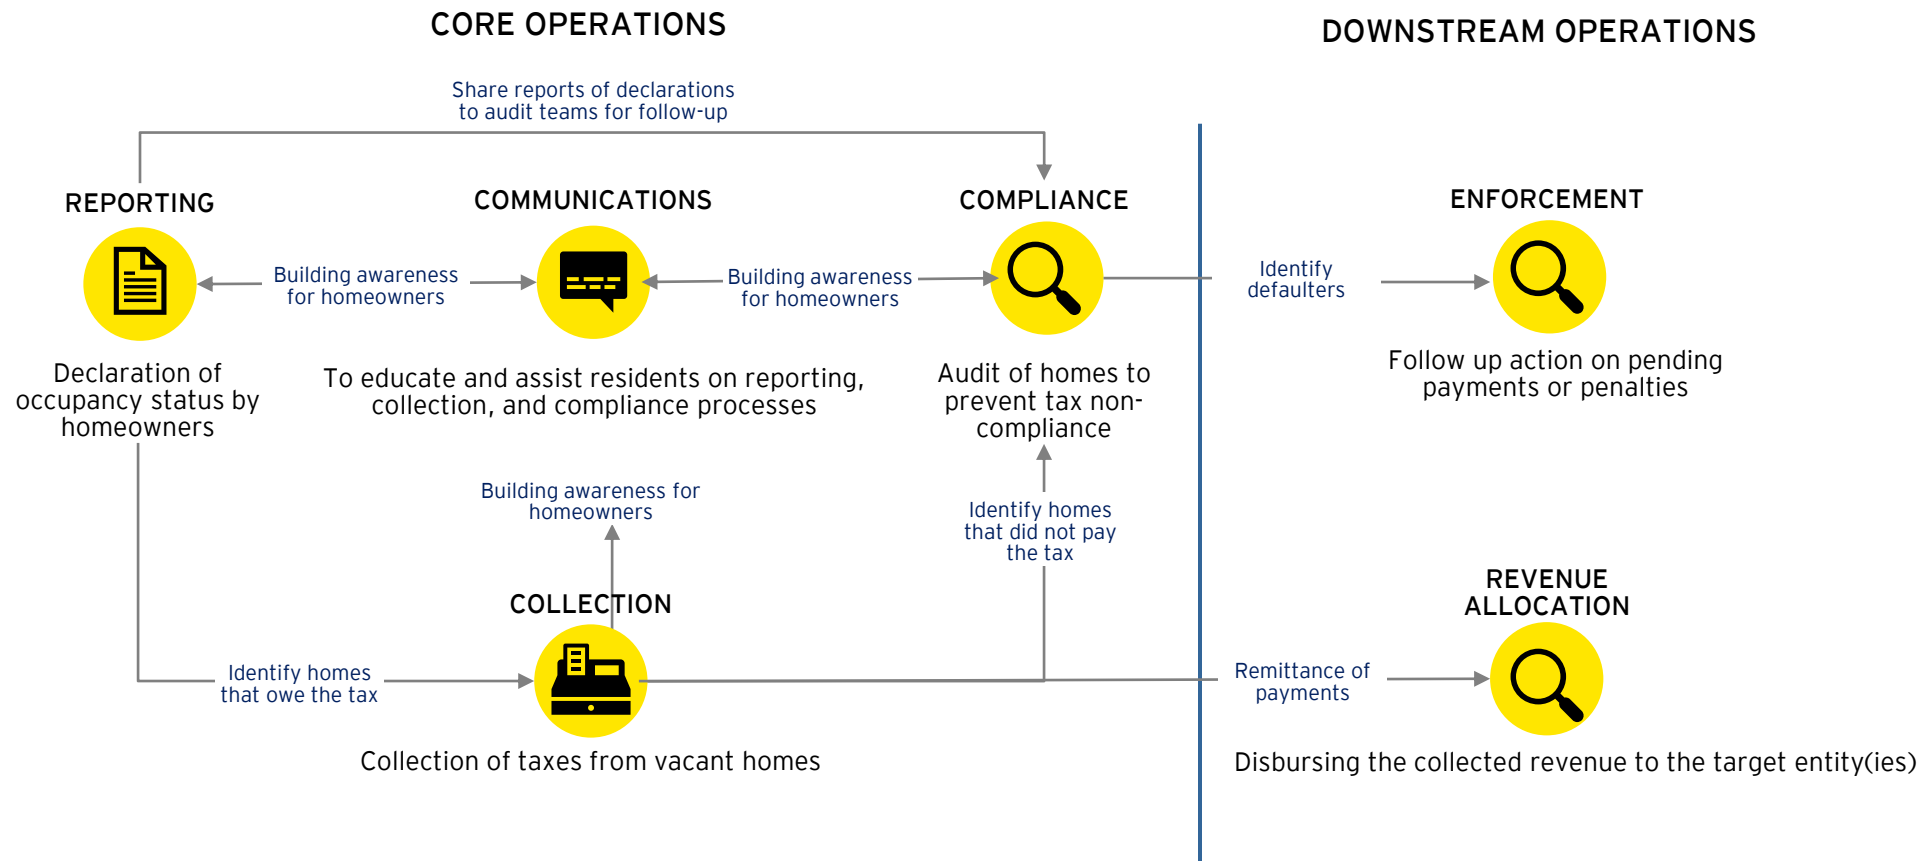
CORE OPERATIONS

DOWNSTREAM OPERATIONS

Share reports of declarations to audit teams for follow-up

REPORTING

COMMUNICATIONS

COMPLIANCE

ENFORCEMENT

Building awareness for homeowners

Building awareness for homeowners

Identify defaulters

Declaration of occupancy status by homeowners

To educate and assist residents on reporting, collection, and compliance processes

Audit of homes to prevent tax non-compliance

Follow up action on pending payments or penalties

Building awareness for homeowners

Identify homes that did not pay the tax

REVENUE ALLOCATION

COLLECTION

Identify homes that owe the tax

Remittance of payments

Collection of taxes from vacant homes

Disbursing the collected revenue to the target entity(ies)